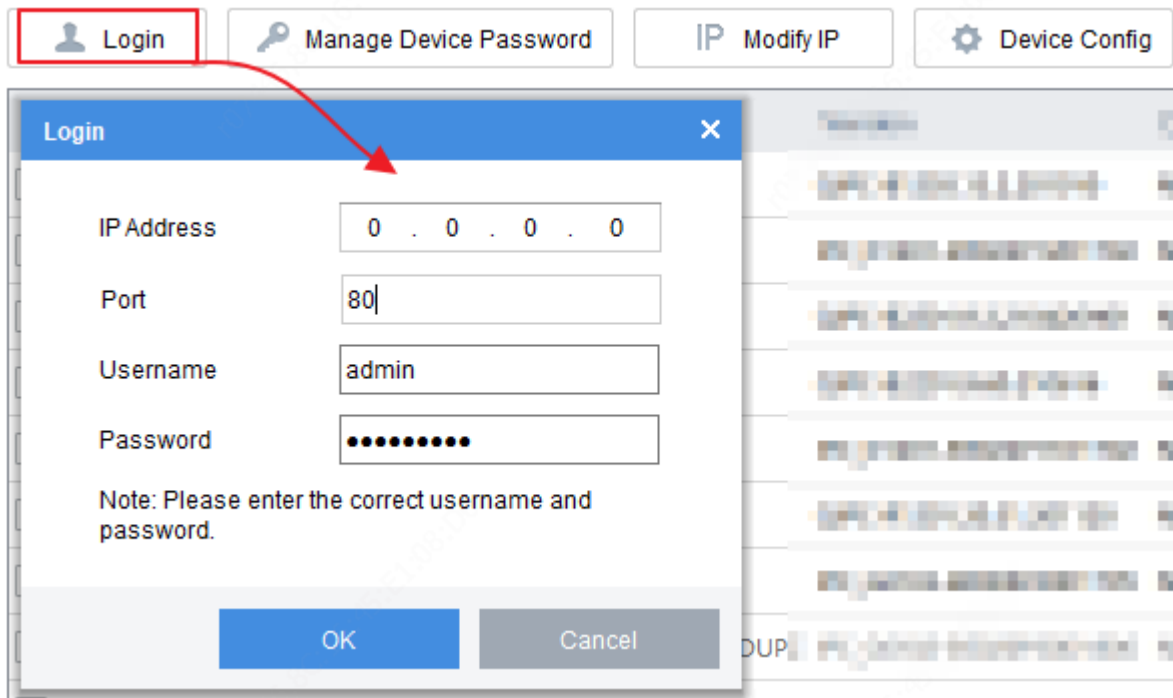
Login Manage Device Password IP Modify IP Device Config

Login ×

IP Address 0 . 0 . 0 . 0

Port 80

Username admin

Password ●●●●●●●●●

Note: Please enter the correct username and password.

OK Cancel

DUP